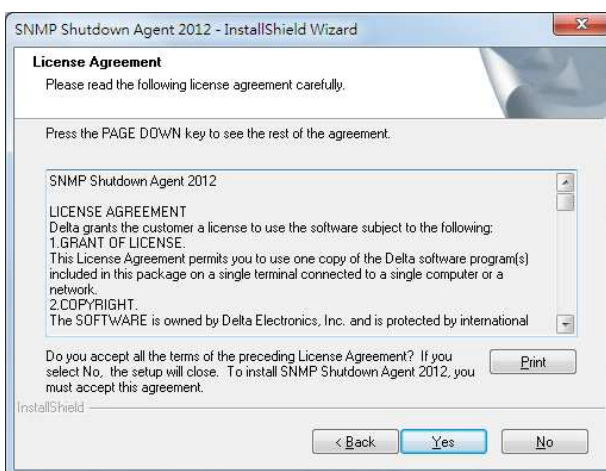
SNMP Shutdown Agent 2012 - InstallShield Wizard

License Agreement

Please read the following license agreement carefully.

Press the PAGE DOWN key to see the rest of the agreement.

SNMP Shutdown Agent 2012

LICENSE AGREEMENT
Delta grants the customer a license to use the software subject to the following:
1.GRANT OF LICENSE.
This License Agreement permits you to use one copy of the Delta software program(s) included in this package on a single terminal connected to a single computer or a network.
2.COPYRIGHT.
The SOFTWARE is owned by Delta Electronics, Inc. and is protected by international

Do you accept all the terms of the preceding License Agreement? If you select No, the setup will close. To install SNMP Shutdown Agent 2012, you must accept this agreement.

Print

InstallShield

< Back

Yes

No